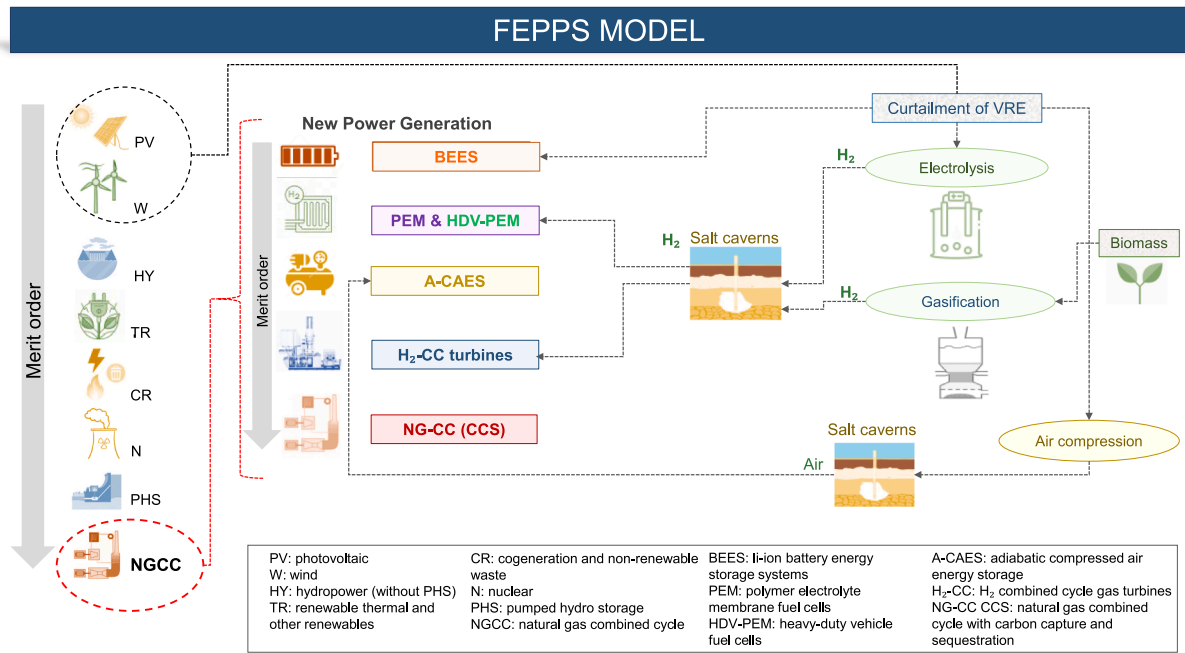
FEPPS MODEL

Merit order

PV

W

HY

TR

CR

N

PHS

NGCC

New Power Generation

Merit order

BEES

PEM & HDV-PEM

A-CAES

$H_2$-CC turbines

NG-CC (CCS)

Curtailment of VRE

$H_2$

Electrolysis

$H_2$

Salt caverns

Biomass

$H_2$

Gasification

Salt caverns

Air

Air compression

PV: photovoltaic
W: wind
HY: hydropower (without PHS)
TR: renewable thermal and other renewables

CR: cogeneration and non-renewable waste
N: nuclear
PHS: pumped hydro storage
NGCC: natural gas combined cycle

BEES: li-ion battery energy storage systems
PEM: polymer electrolyte membrane fuel cells
HDV-PEM: heavy-duty vehicle fuel cells

A-CAES: adiabatic compressed air energy storage
$H_2$-CC: $H_2$ combined cycle gas turbines
NG-CC CCS: natural gas combined cycle with carbon capture and sequestration